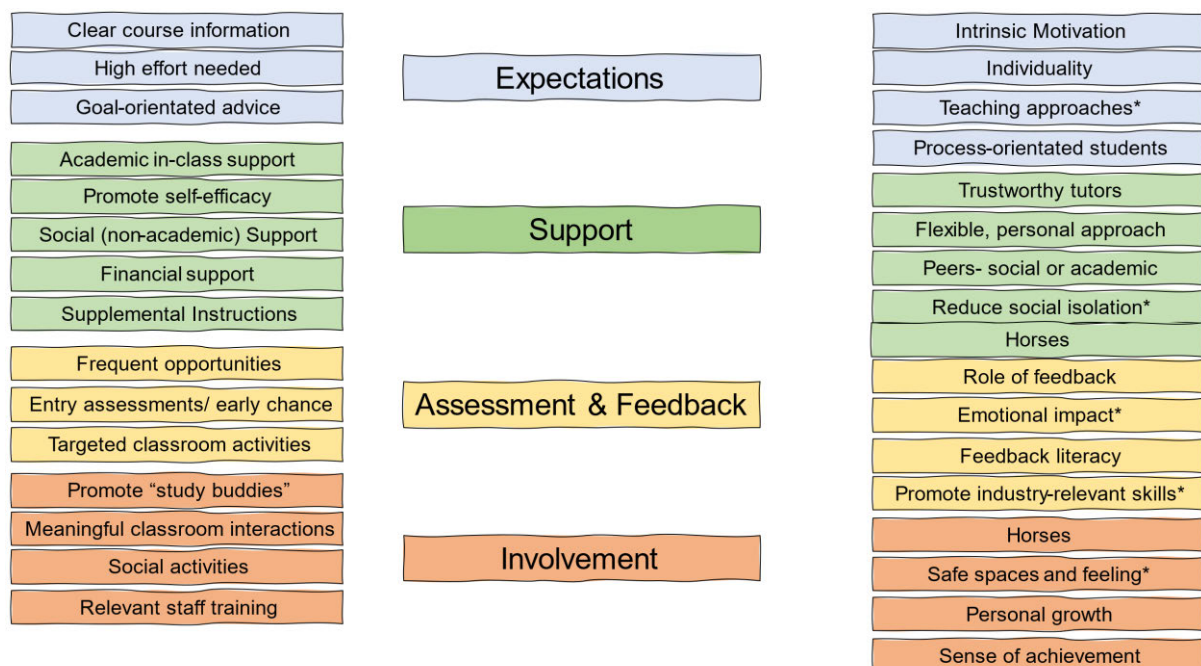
Clear course information
High effort needed
Goal-orientated advice
Academic in-class support
Promote self-efficacy
Social (non-academic) Support
Financial support
Supplemental Instructions
Frequent opportunities
Entry assessments/ early chance
Targeted classroom activities
Promote "study buddies"
Meaningful classroom interactions
Social activities
Relevant staff training

Expectations

Support

Assessment & Feedback

Involvement

Intrinsic Motivation
Individuality
Teaching approaches*
Process-orientated students
Trustworthy tutors
Flexible, personal approach
Peers- social or academic
Reduce social isolation*
Horses
Role of feedback
Emotional impact*
Feedback literacy
Promote industry-relevant skills*
Horses
Safe spaces and feeling*
Personal growth
Sense of achievement